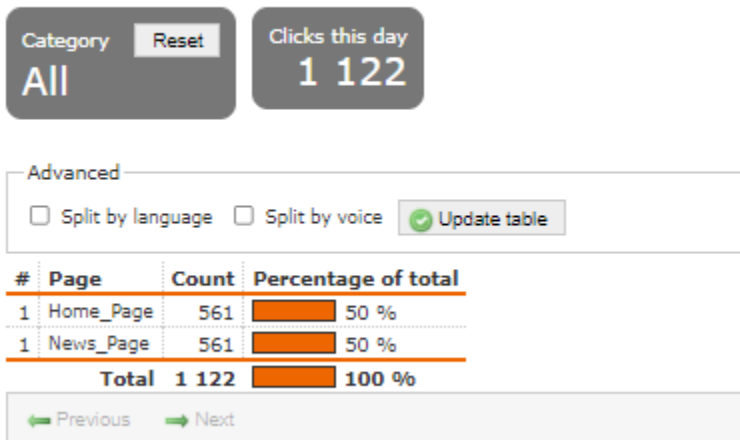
Category Reset
All

Clicks this day
1 122

Advanced

Split by language  Split by voice  Update table

| # | Page | Count | Percentage of total |
|---|---|---|---|
| 1 | Home_Page | 561 | 50 % |
| 1 | News_Page | 561 | 50 % |
| | Total | 1 122 | 100 % |

Previous  Next